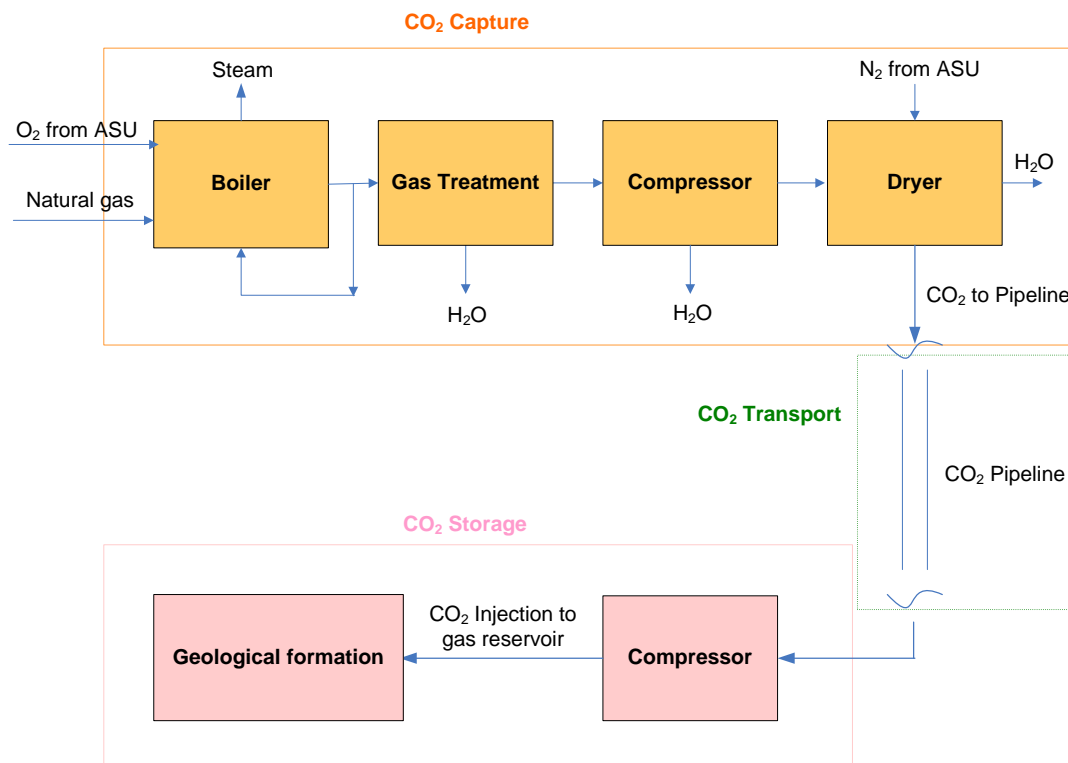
$CO_2$ Capture

Steam

$N_2$ from ASU

$O_2$ from ASU

Natural gas

Boiler

Gas Treatment

Compressor

Dryer

$H_2O$

$H_2O$

$H_2O$

$CO_2$ to Pipeline

$CO_2$ Transport

$CO_2$ Pipeline

$CO_2$ Storage

Geological formation

$CO_2$ Injection to gas reservoir

Compressor